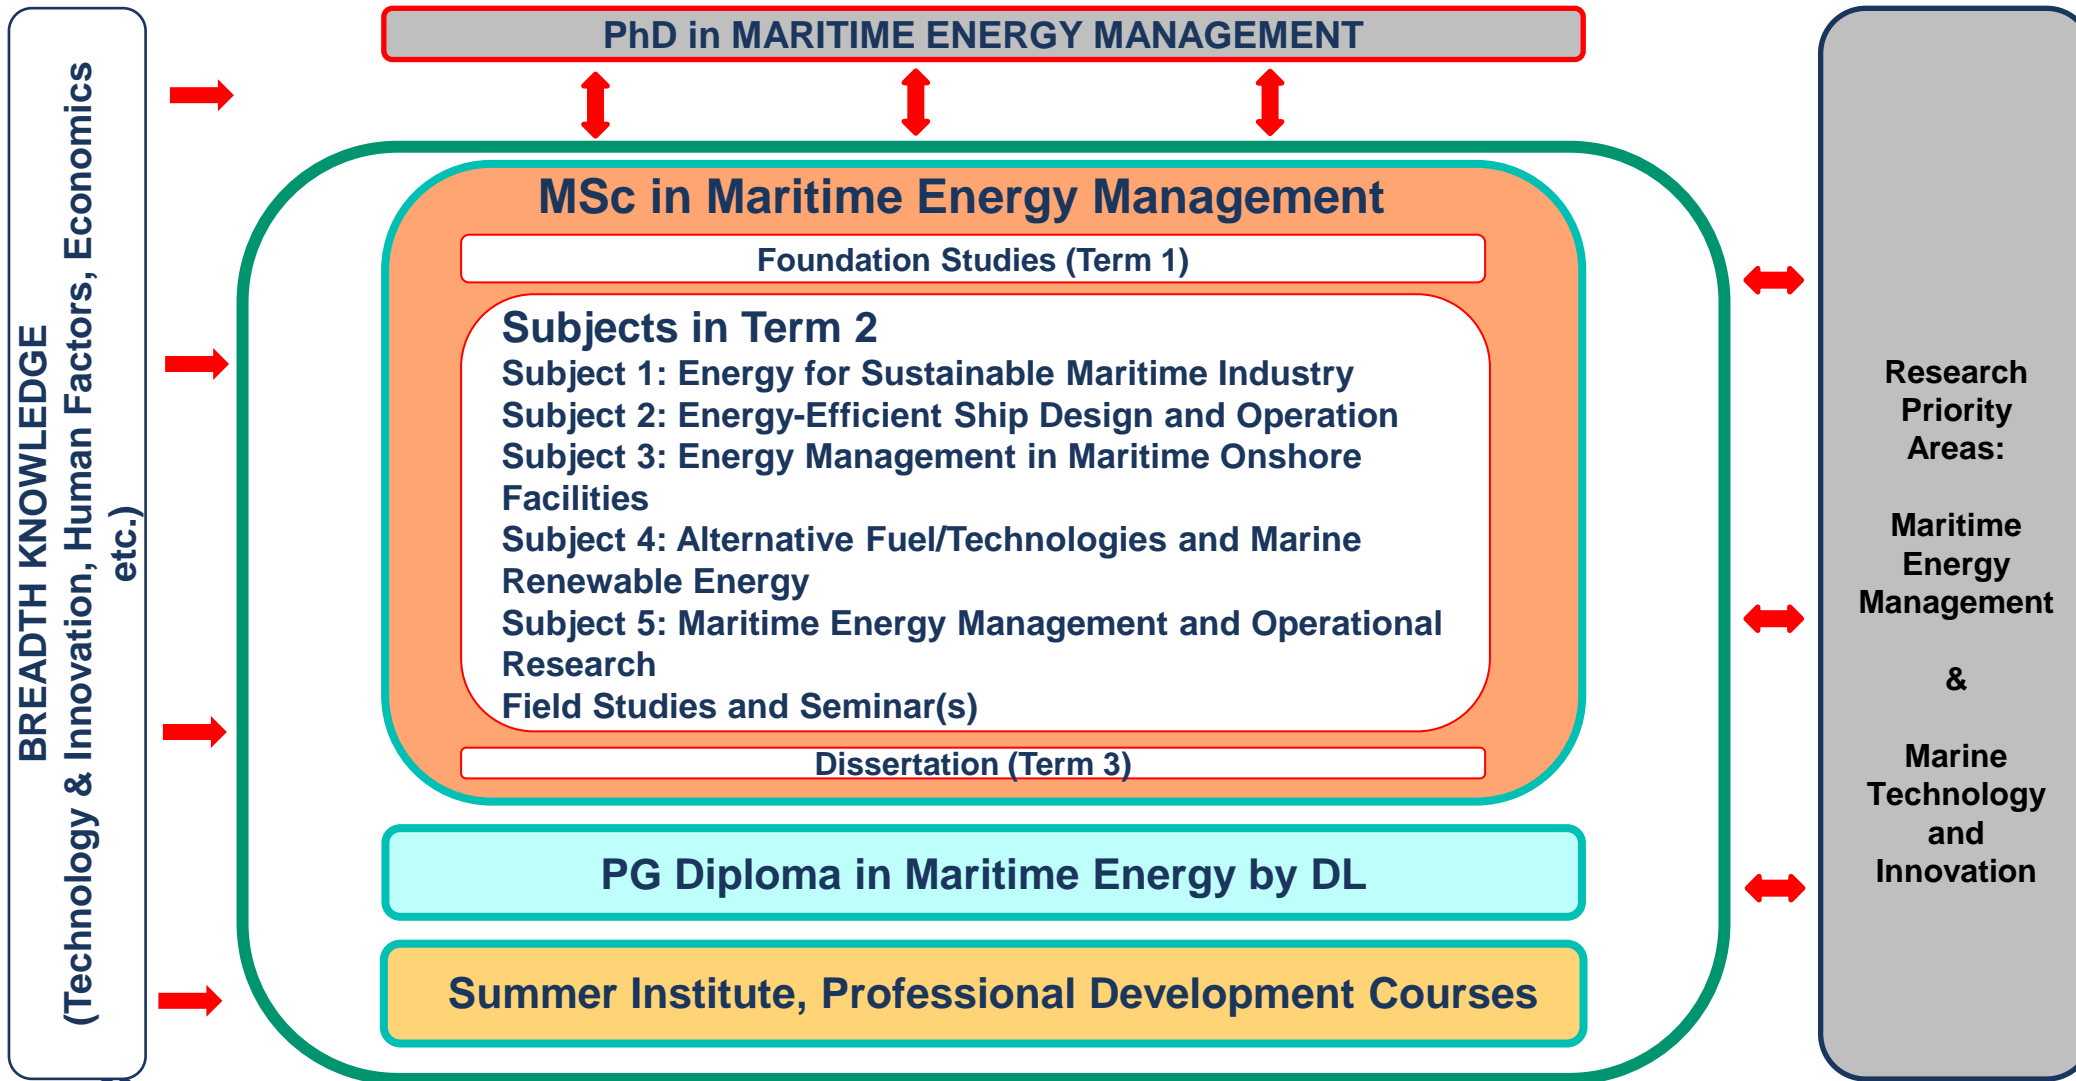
BREADTH KNOWLEDGE
(Technology & Innovation, Human Factors, Economics etc.)

PhD in MARITIME ENERGY MANAGEMENT

MSc in Maritime Energy Management

Foundation Studies (Term 1)

Subjects in Term 2
Subject 1: Energy for Sustainable Maritime Industry
Subject 2: Energy-Efficient Ship Design and Operation
Subject 3: Energy Management in Maritime Onshore Facilities
Subject 4: Alternative Fuel/Technologies and Marine Renewable Energy
Subject 5: Maritime Energy Management and Operational Research
Field Studies and Seminar(s)

Dissertation (Term 3)

PG Diploma in Maritime Energy by DL

Summer Institute, Professional Development Courses

Research Priority Areas:

Maritime Energy Management

&

Marine Technology and Innovation